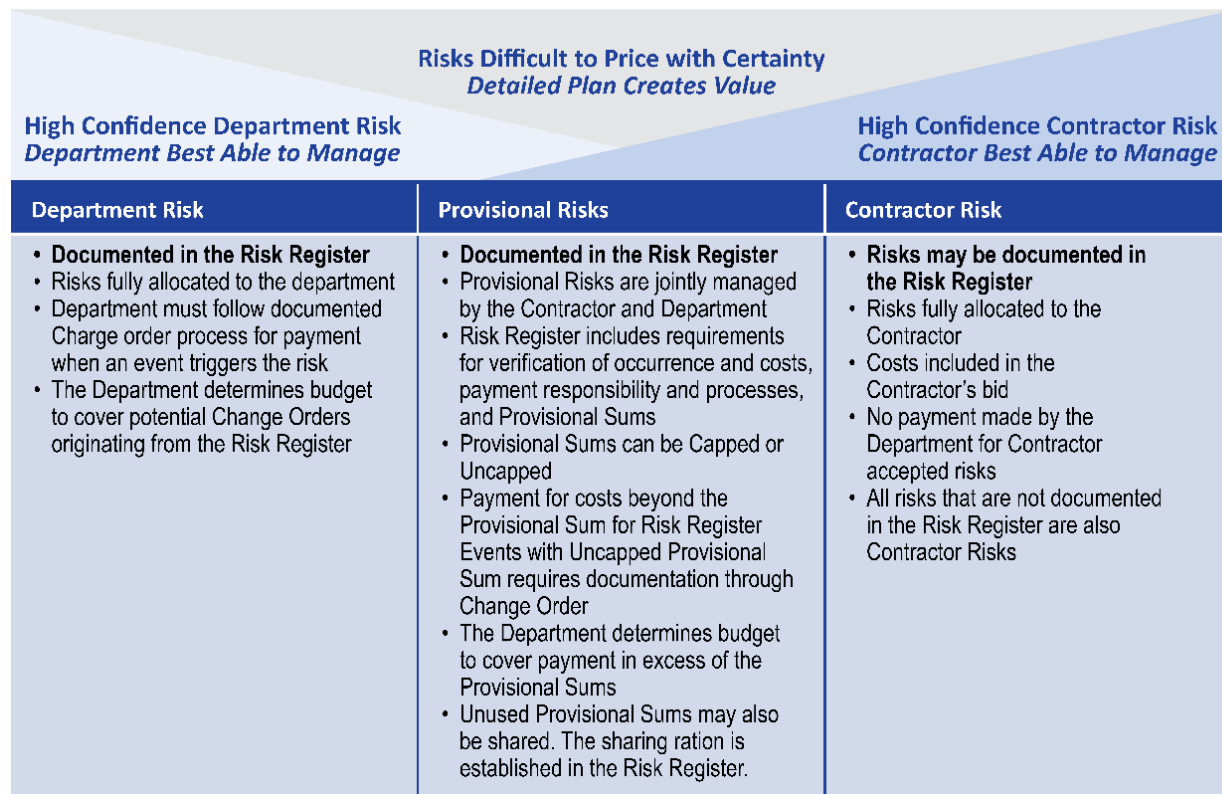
Risks Difficult to Price with Certainty
*Detailed Plan Creates Value*

High Confidence Department Risk
*Department Best Able to Manage*

High Confidence Contractor Risk
*Contractor Best Able to Manage*

| Department Risk | Provisional Risks | Contractor Risk |
|---|---|---|
| • **Documented in the Risk Register**<br>• Risks fully allocated to the department<br>• Department must follow documented Charge order process for payment when an event triggers the risk<br>• The Department determines budget to cover potential Change Orders originating from the Risk Register | • **Documented in the Risk Register**<br>• Provisional Risks are jointly managed by the Contractor and Department<br>• Risk Register includes requirements for verification of occurrence and costs, payment responsibility and processes, and Provisional Sums<br>• Provisional Sums can be Capped or Uncapped<br>• Payment for costs beyond the Provisional Sum for Risk Register Events with Uncapped Provisional Sum requires documentation through Change Order<br>• The Department determines budget to cover payment in excess of the Provisional Sums<br>• Unused Provisional Sums may also be shared. The sharing ration is established in the Risk Register. | • **Risks may be documented in the Risk Register**<br>• Risks fully allocated to the Contractor<br>• Costs included in the Contractor's bid<br>• No payment made by the Department for Contractor accepted risks<br>• All risks that are not documented in the Risk Register are also Contractor Risks |